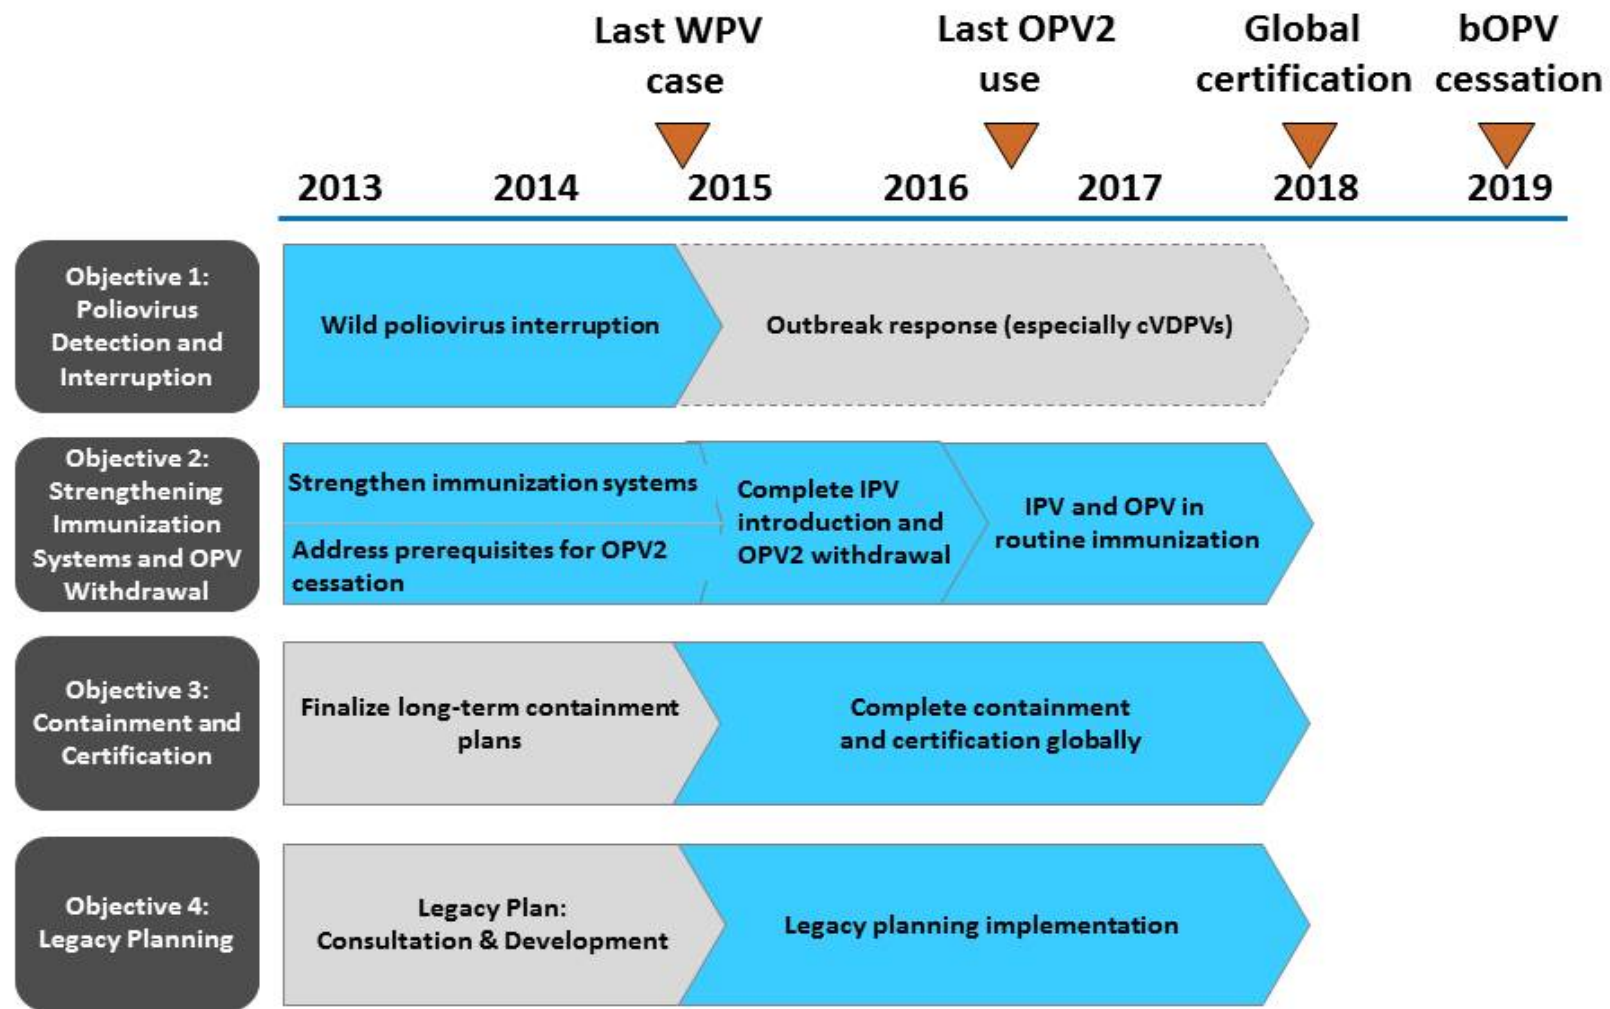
Last WPV case

Last OPV2 use

Global certification

bOPV cessation

2013 2014 2015 2016 2017 2018 2019

Objective 1: Poliovirus Detection and Interruption

Wild poliovirus interruption

Outbreak response (especially cVDPVs)

Objective 2: Strengthening Immunization Systems and OPV Withdrawal

Strengthen immunization systems

Address prerequisites for OPV2 cessation

Complete IPV introduction and OPV2 withdrawal

IPV and OPV in routine immunization

Objective 3: Containment and Certification

Finalize long-term containment plans

Complete containment and certification globally

Objective 4: Legacy Planning

Legacy Plan: Consultation & Development

Legacy planning implementation